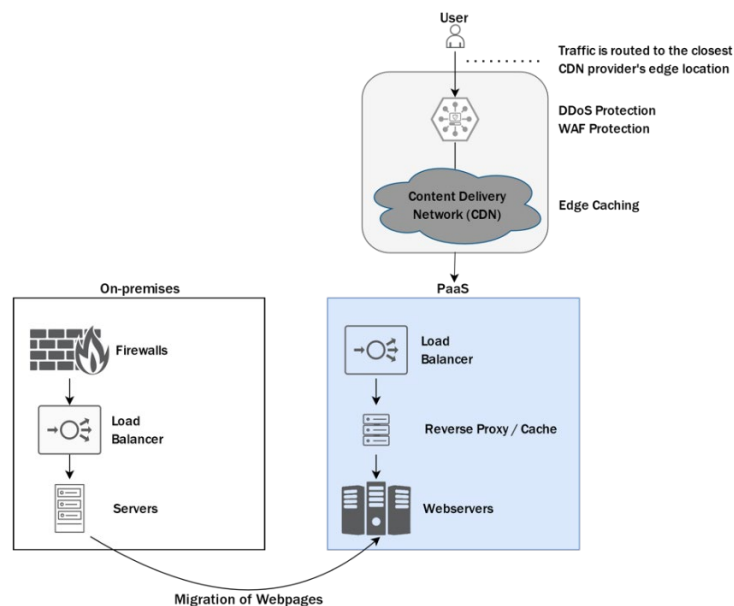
User

Traffic is routed to the closest CDN provider's edge location

DDoS Protection
WAF Protection

Content Delivery Network (CDN)

Edge Caching

On-premises

Firewalls

Load Balancer

Servers

PaaS

Load Balancer

Reverse Proxy / Cache

Webservers

Migration of Webpages